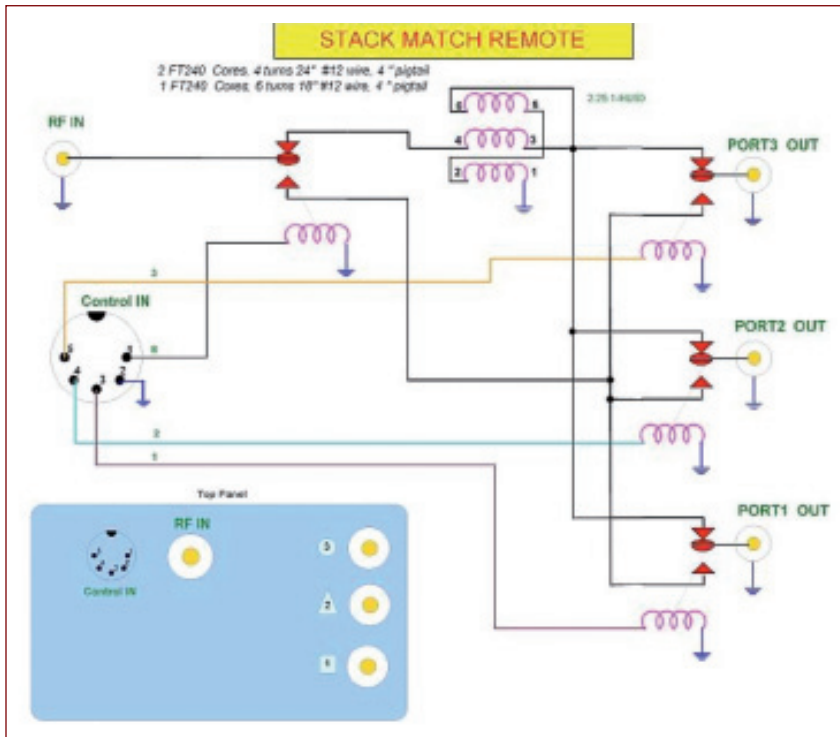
STACK MATCH REMOTE

2 FT240 Cores, 4 turns 24" #12 wire, 4 " pigtail
1 FT240 Cores, 6 turns 18" #12 wire, 4 " pigtail

2.25:1 (4/6)SD

RF IN

6 5
4 3
2 1

PORT3 OUT

3

Control IN

5 1 6
4 2 3

PORT2 OUT

2

1

PORT1 OUT

Top Panel

RF IN

Control IN

3

2

1